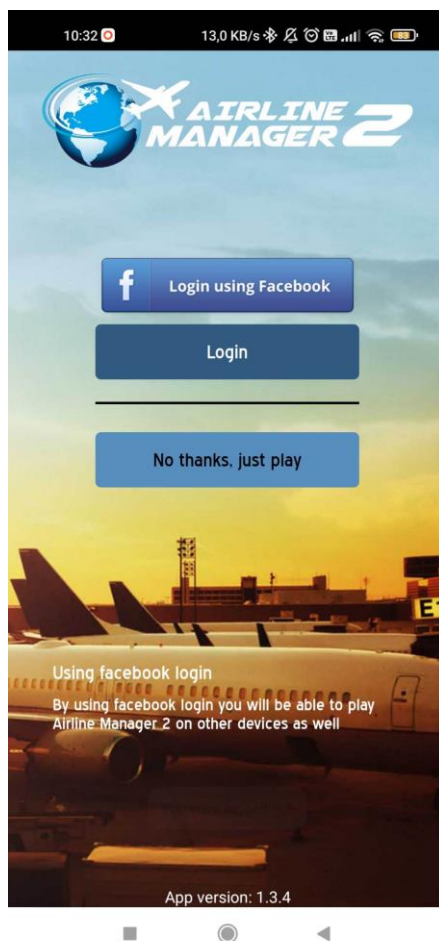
10:32 13,0 KB/s

AIRLINE MANAGER 2

f Login using Facebook

Login

No thanks, just play

Using facebook login
By using facebook login you will be able to play Airline Manager 2 on other devices as well

App version: 1.3.4